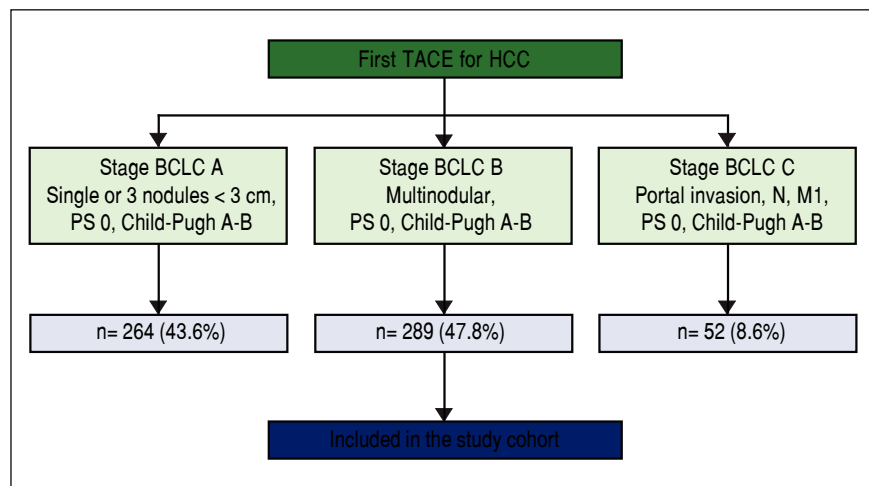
First TACE for HCC

Stage BCLC A
Single or 3 nodules < 3 cm,
PS 0, Child-Pugh A-B

Stage BCLC B
Multinodular,
PS 0, Child-Pugh A-B

Stage BCLC C
Portal invasion, N, M1,
PS 0, Child-Pugh A-B

n= 264 (43.6%)

n= 289 (47.8%)

n= 52 (8.6%)

Included in the study cohort